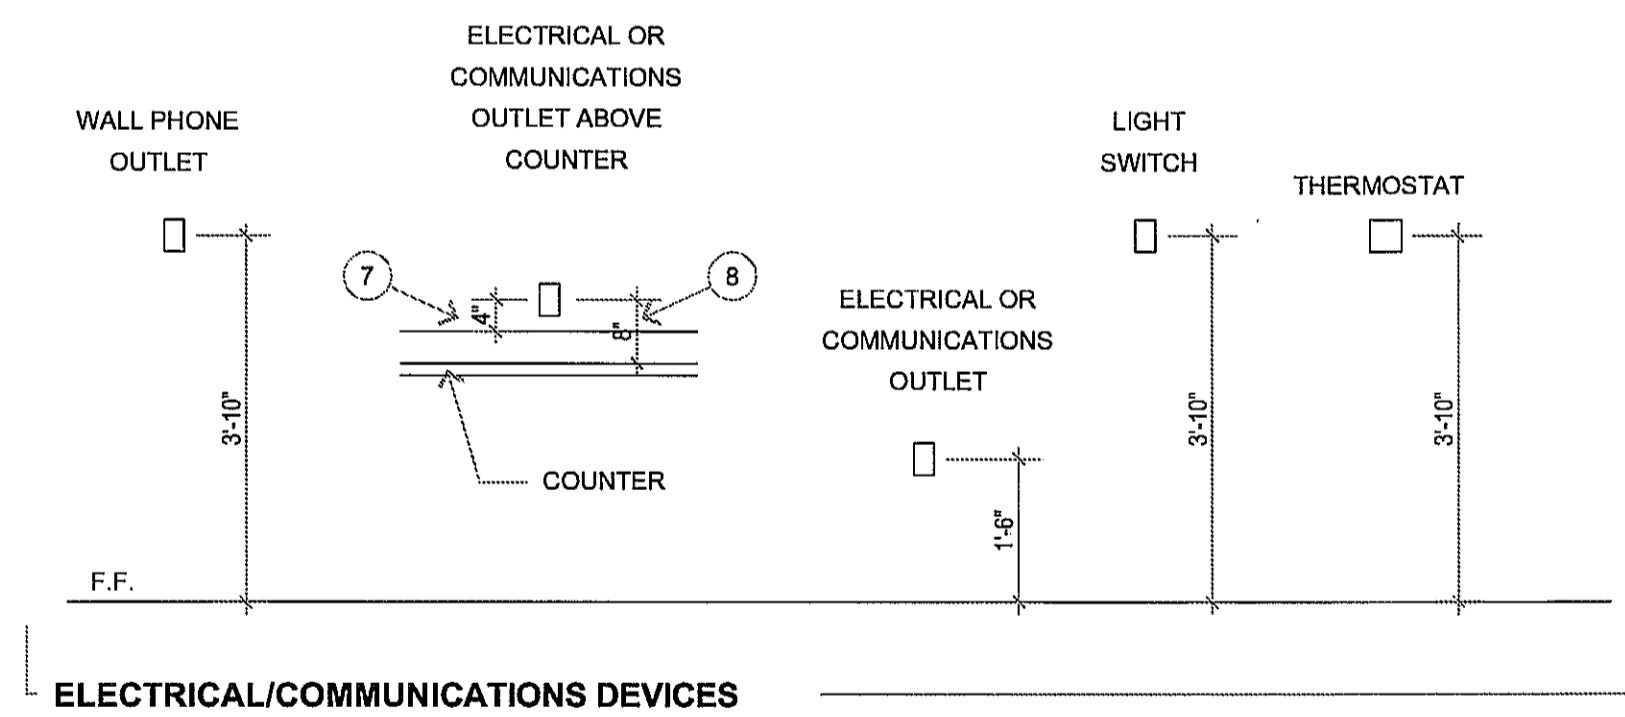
WALL PHONE OUTLET

ELECTRICAL OR COMMUNICATIONS OUTLET ABOVE COUNTER

LIGHT SWITCH

THERMOSTAT

7

8

4"

8"

ELECTRICAL OR COMMUNICATIONS OUTLET

3'-10"

COUNTER

1'-6"

3'-10"

3'-10"

F.F.

ELECTRICAL/COMMUNICATIONS DEVICES